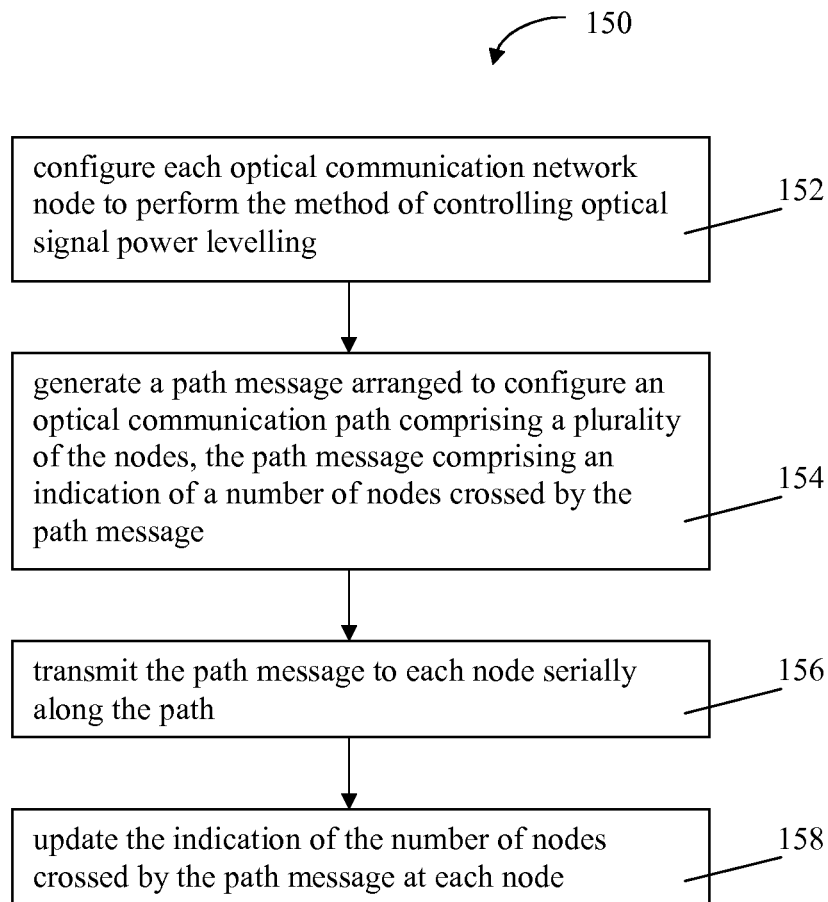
150

configure each optical communication network node to perform the method of controlling optical signal power levelling

152

generate a path message arranged to configure an optical communication path comprising a plurality of the nodes, the path message comprising an indication of a number of nodes crossed by the path message

154

transmit the path message to each node serially along the path

156

update the indication of the number of nodes crossed by the path message at each node

158